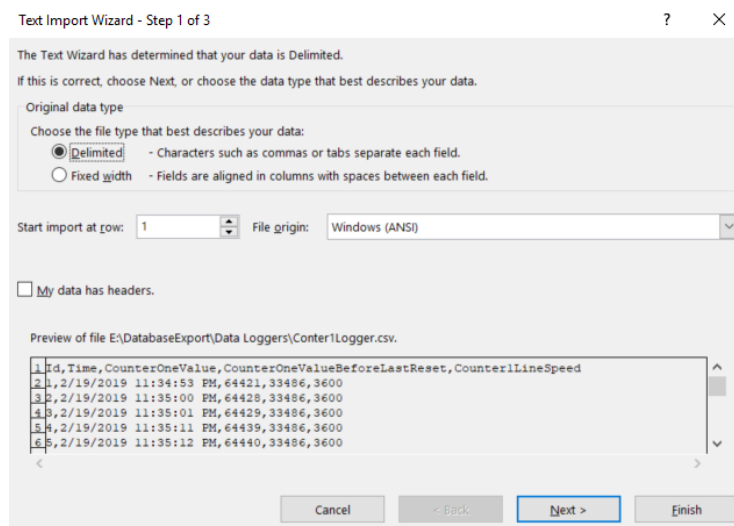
Text Import Wizard - Step 1 of 3

?

×

The Text Wizard has determined that your data is Delimited.

If this is correct, choose Next, or choose the data type that best describes your data.

Original data type

Choose the file type that best describes your data:

Delimited - Characters such as commas or tabs separate each field.

Fixed width - Fields are aligned in columns with spaces between each field.

Start import at row: 1

File origin: Windows (ANSI)

My data has headers.

Preview of file E:\DatabaseExport\Data Loggers\Conter1Logger.csv.

1 Id,Time,CounterOneValue,CounterOneValueBeforeLastReset,Counter1LineSpeed
2 1,2/19/2019 11:34:53 PM,64421,33486,3600
3 2,2/19/2019 11:35:00 PM,64428,33486,3600
4 3,2/19/2019 11:35:01 PM,64429,33486,3600
5 4,2/19/2019 11:35:11 PM,64439,33486,3600
6 5,2/19/2019 11:35:12 PM,64440,33486,3600

Cancel

< Back

Next >

Finish